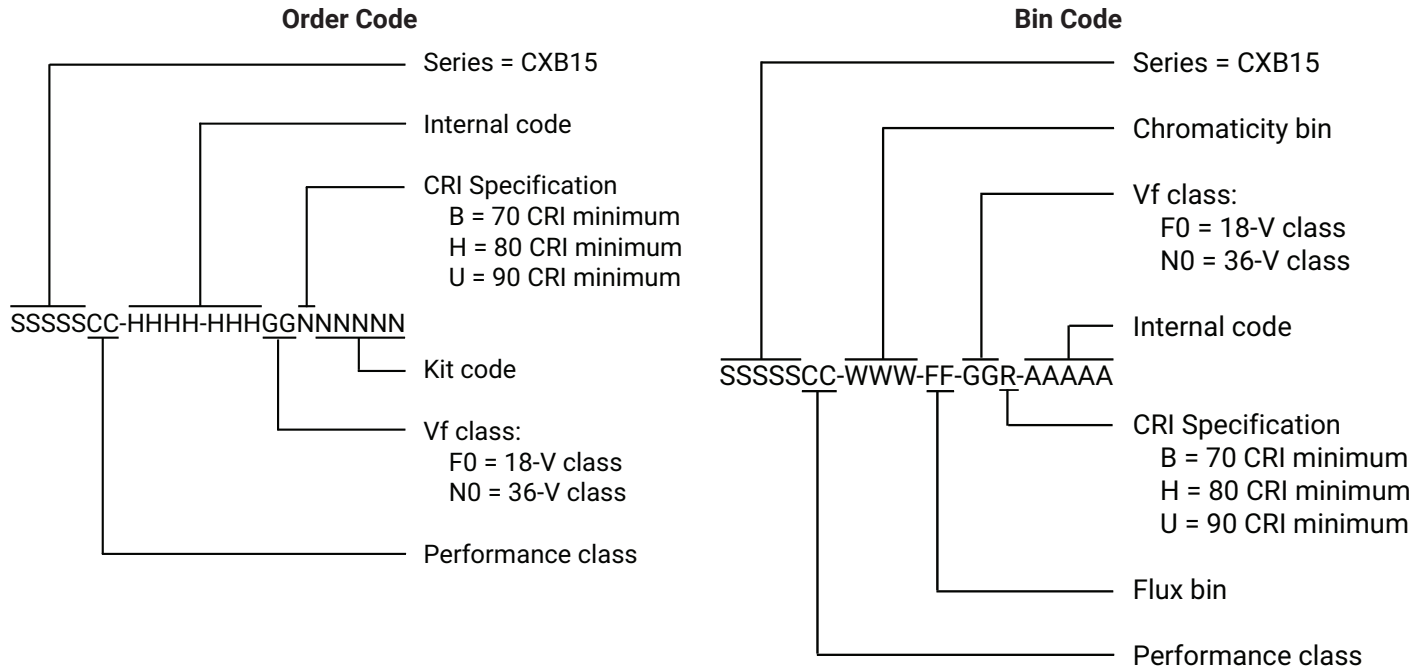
Order Code

Series = CXB15

Internal code

CRI Specification
B = 70 CRI minimum
H = 80 CRI minimum
U = 90 CRI minimum

SSSSSCC-HHHH-HHHGGNNNNNN

Kit code

Vf class:
F0 = 18-V class
N0 = 36-V class

Performance class

Bin Code

Series = CXB15

Chromaticity bin

Vf class:
F0 = 18-V class
N0 = 36-V class

Internal code

SSSSSCC-WWW-FF-GGR-AAAAA

CRI Specification
B = 70 CRI minimum
H = 80 CRI minimum
U = 90 CRI minimum

Flux bin

Performance class